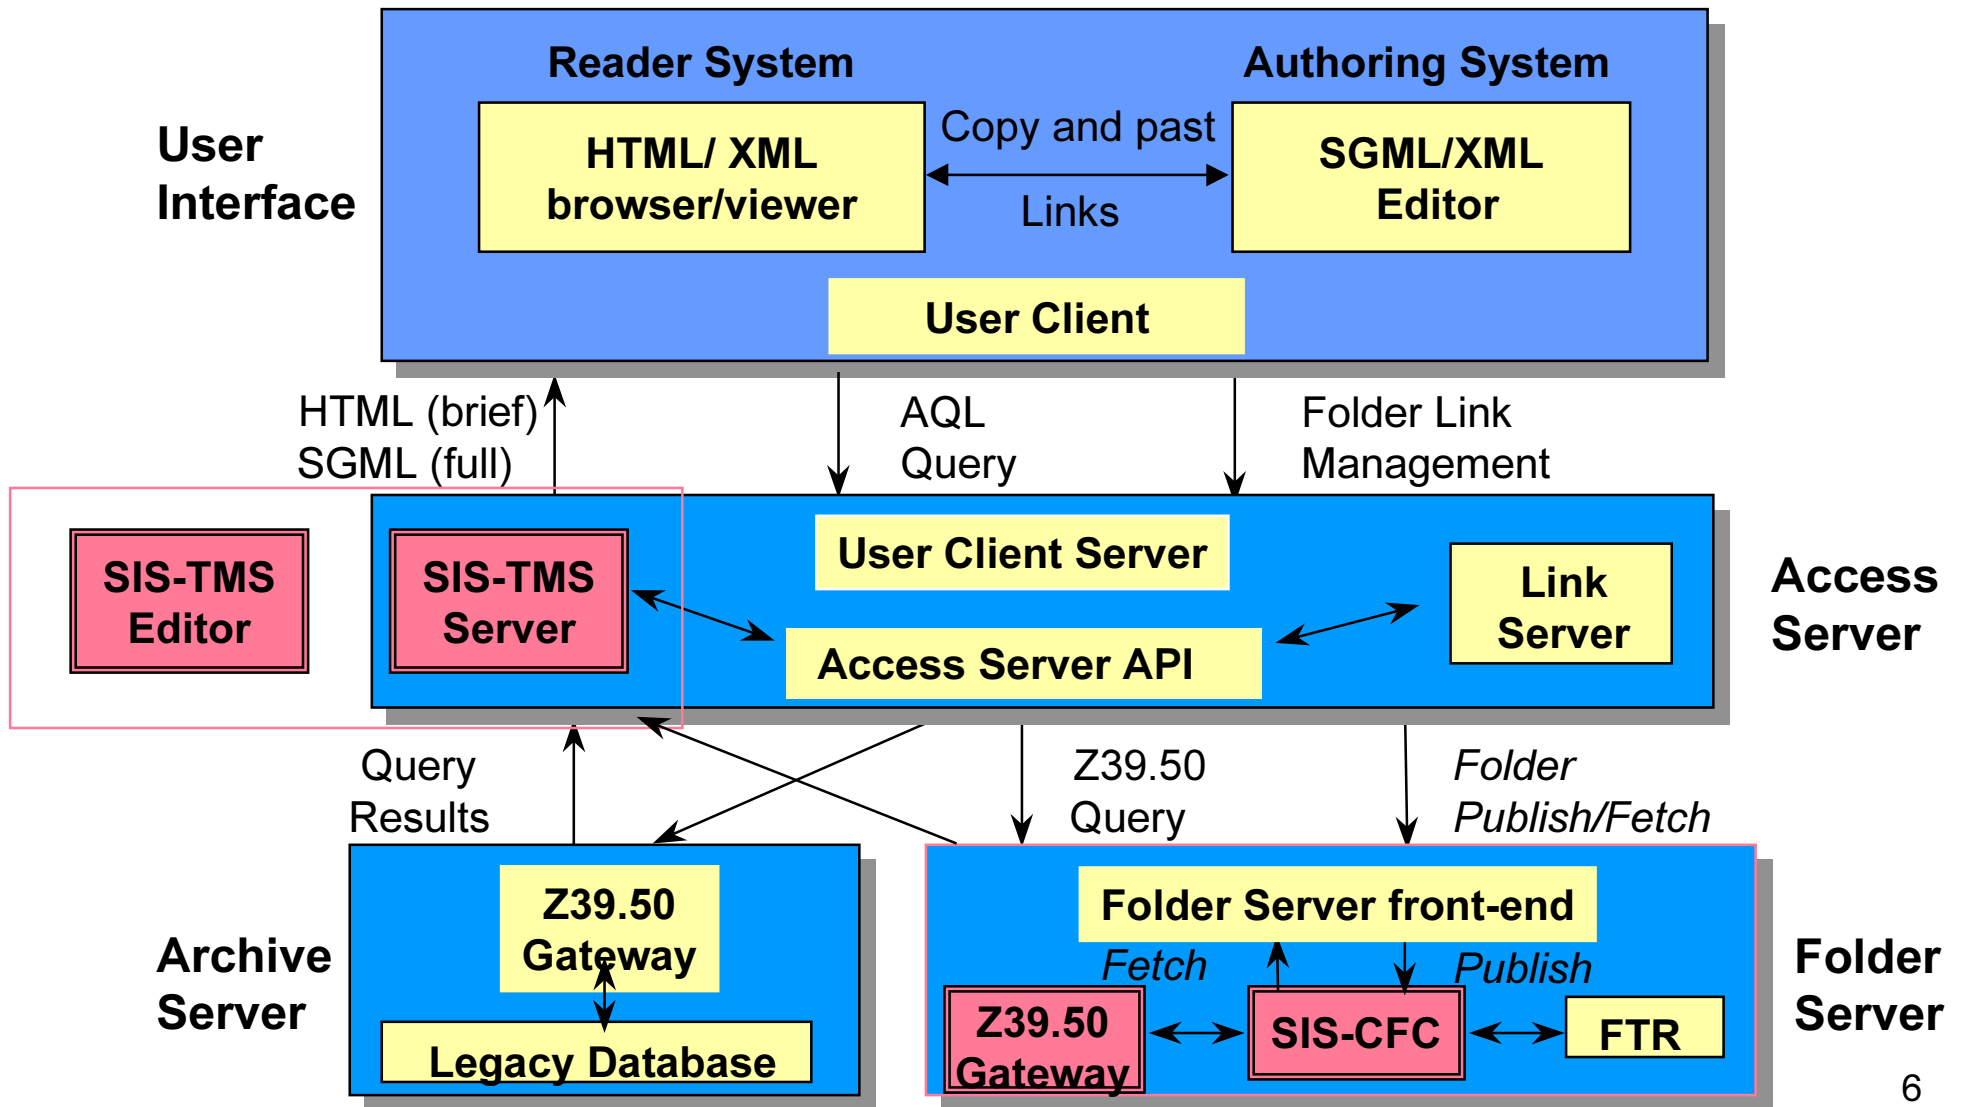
User Interface

Reader System

Authoring System

HTML/ XML browser/viewer

Copy and past

Links

SGML/XML Editor

User Client

HTML (brief)
SGML (full)

AQL Query

Folder Link Management

SIS-TMS Editor

SIS-TMS Server

User Client Server

Access Server API

Link Server

Access Server

Query Results

Z39.50 Query

Folder Publish/Fetch

Archive Server

Z39.50 Gateway

Legacy Database

Folder Server front-end

Fetch

Publish

Z39.50 Gateway

SIS-CFC

FTR

Folder Server

6